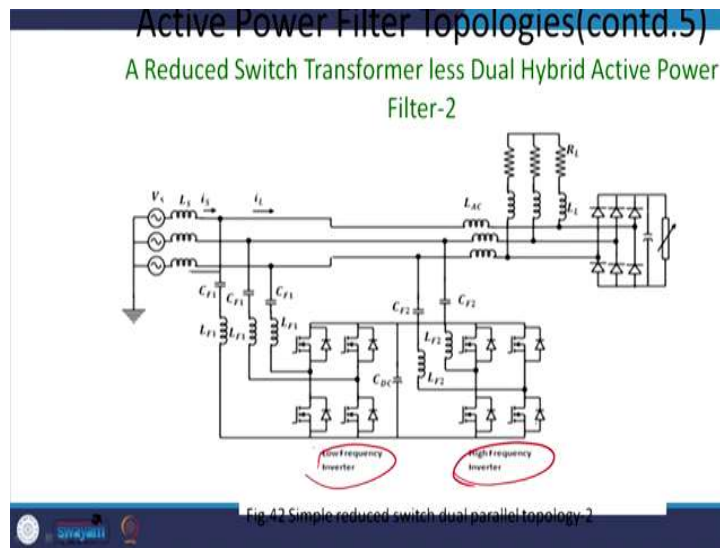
Active Power Filter Topologies(contd.5)

A Reduced Switch Transformer less Dual Hybrid Active Power Filter-2

$V_s$ $L_S$ $i_S$ $i_L$ $L_{AC}$ $R_L$ $L_L$

$C_{F1}$ $C_{F1}$ $C_{F1}$ $L_{F1}$ $L_{F1}$ $L_{F1}$ $C_{F2}$ $C_{F2}$ $L_{F2}$ $L_{F2}$ $C_{DC}$

Low Frequency Inverter

High Frequency Inverter

Fig.42 Simple reduced switch dual parallel topology-2

Swayam